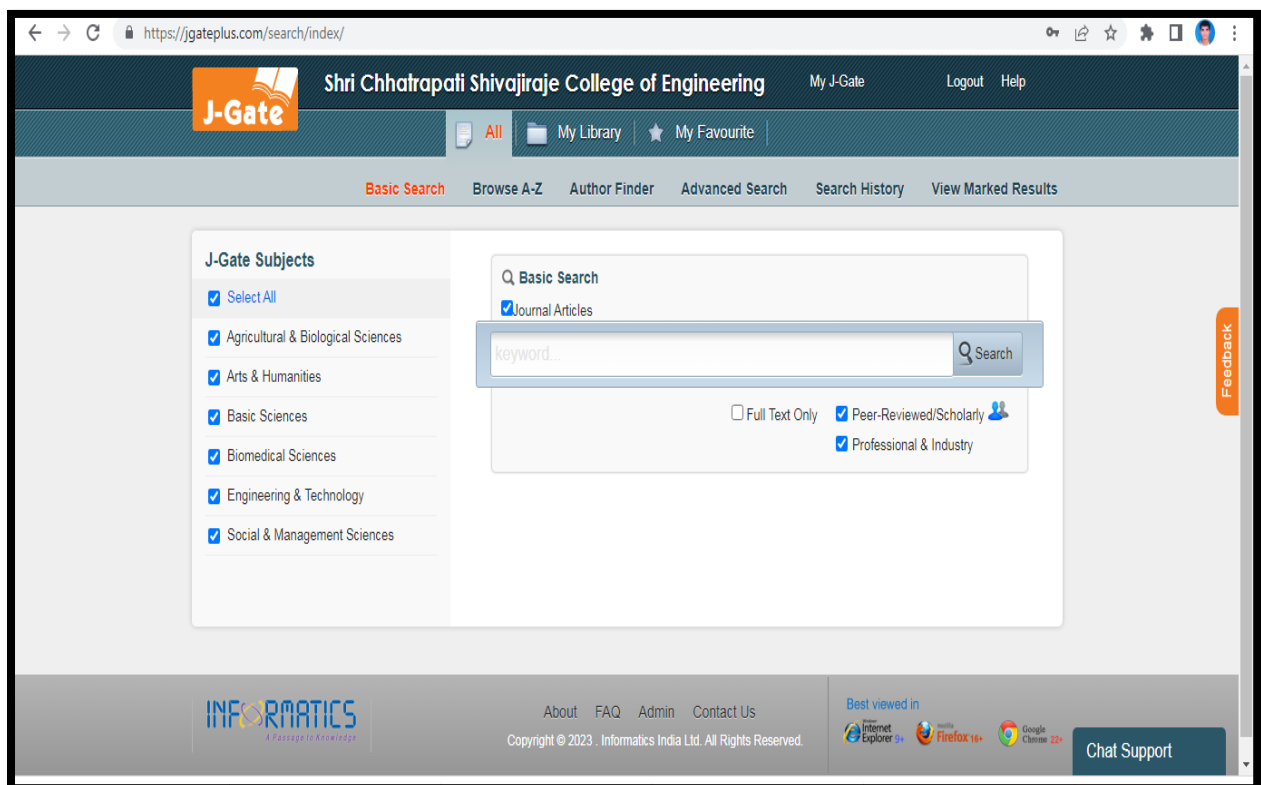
https://jgateplus.com/search/index/

J-Gate

Shri Chhatrapati Shivajiraje College of Engineering

My J-Gate Logout Help

All My Library My Favourite

Basic Search Browse A-Z Author Finder Advanced Search Search History View Marked Results

J-Gate Subjects

Select All

Agricultural & Biological Sciences

Arts & Humanities

Basic Sciences

Biomedical Sciences

Engineering & Technology

Social & Management Sciences

Basic Search

Journal Articles

keyword...

Search

Full Text Only Peer-Reviewed/Scholarly

Professional & Industry

Feedback

INFORMATICS
A Passage to Knowledge

About FAQ Admin Contact Us

Copyright © 2023 . Informatics India Ltd. All Rights Reserved.

Best viewed in

Internet Explorer 9+ Firefox 16+ Google Chrome 22+

Chat Support